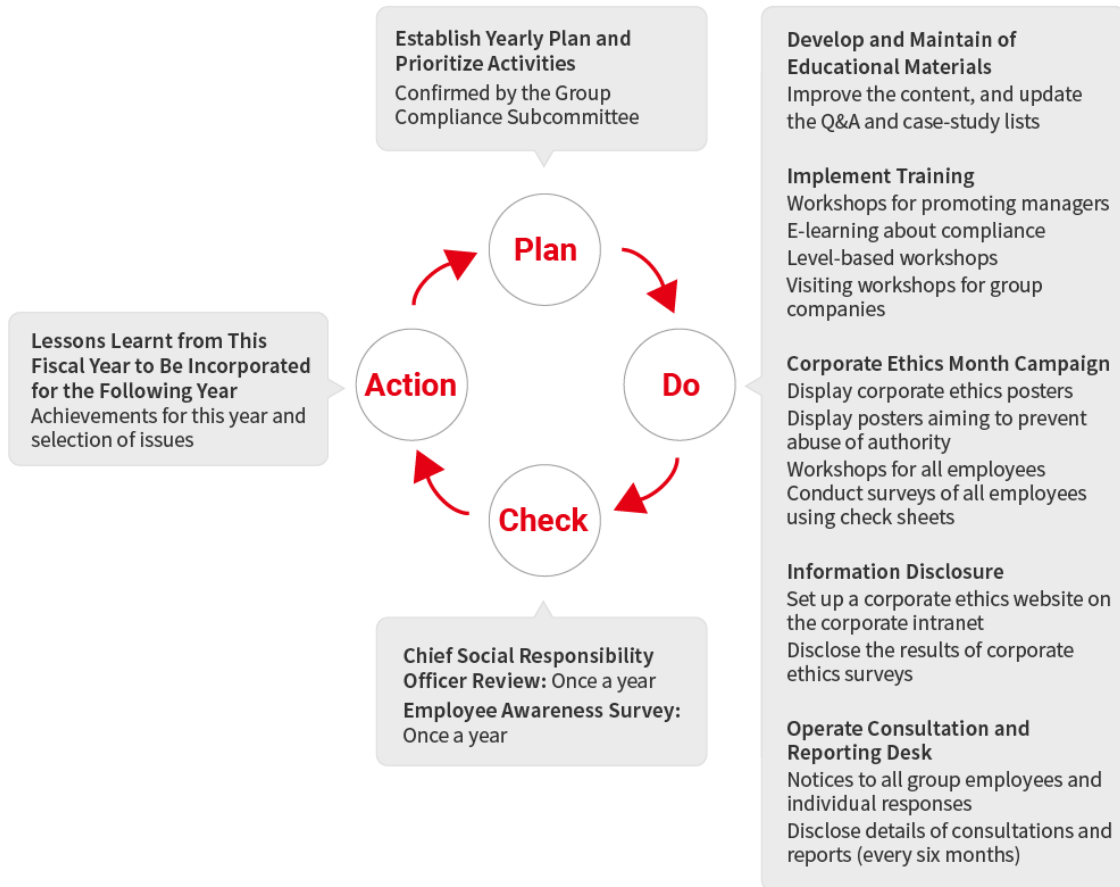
Establish Yearly Plan and Prioritize Activities
Confirmed by the Group Compliance Subcommittee

Plan

Do

Check

Action

Lessons Learnt from This Fiscal Year to Be Incorporated for the Following Year
Achievements for this year and selection of issues

Chief Social Responsibility Officer Review: Once a year
Employee Awareness Survey: Once a year

Develop and Maintain of Educational Materials
Improve the content, and update the Q&A and case-study lists

Implement Training
Workshops for promoting managers
E-learning about compliance
Level-based workshops
Visiting workshops for group companies

Corporate Ethics Month Campaign
Display corporate ethics posters
Display posters aiming to prevent abuse of authority
Workshops for all employees
Conduct surveys of all employees using check sheets

Information Disclosure
Set up a corporate ethics website on the corporate intranet
Disclose the results of corporate ethics surveys

Operate Consultation and Reporting Desk
Notices to all group employees and individual responses
Disclose details of consultations and reports (every six months)